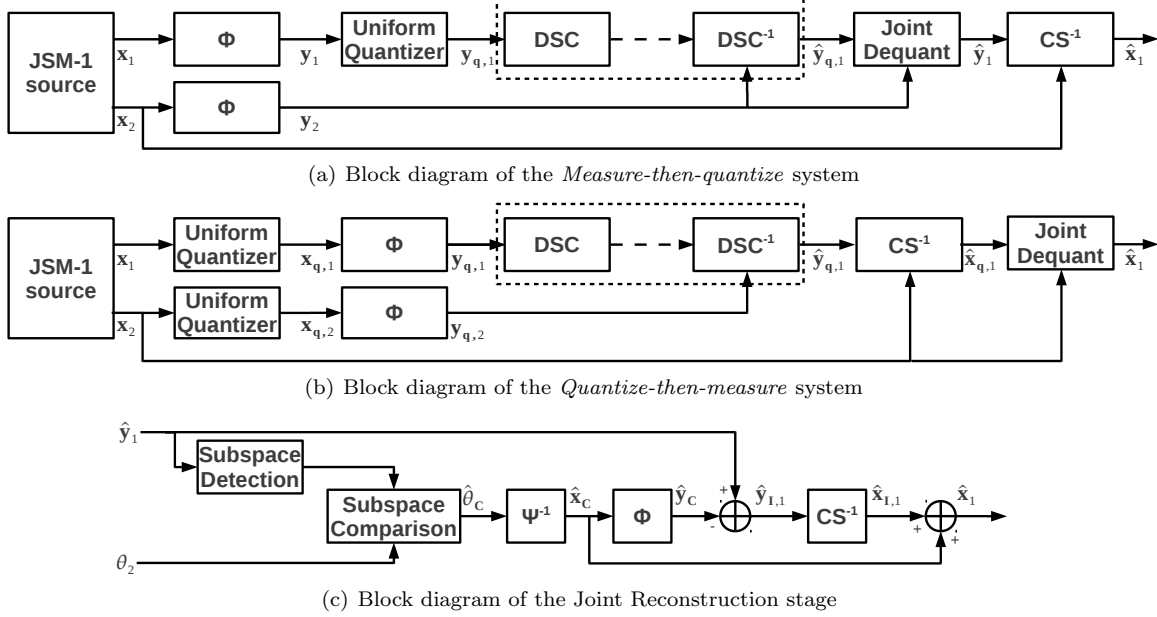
JSM-1 source

$\mathbf{x}_1$

Φ

$\mathbf{y}_1$

Uniform Quantizer

$\mathbf{y}_{\mathbf{q},1}$

DSC

DSC$^{-1}$

$\hat{\mathbf{y}}_{\mathbf{q},1}$

Joint Dequant

$\hat{\mathbf{y}}_1$

CS$^{-1}$

$\hat{\mathbf{x}}_1$

$\mathbf{x}_2$

Φ

$\mathbf{y}_2$

(a) Block diagram of the *Measure-then-quantize* system

JSM-1 source

$\mathbf{x}_1$

Uniform Quantizer

$\mathbf{x}_{\mathbf{q},1}$

Φ

$\mathbf{y}_{\mathbf{q},1}$

DSC

DSC$^{-1}$

$\hat{\mathbf{y}}_{\mathbf{q},1}$

CS$^{-1}$

$\hat{\mathbf{x}}_{\mathbf{q},1}$

Joint Dequant

$\hat{\mathbf{x}}_1$

$\mathbf{x}_2$

Uniform Quantizer

$\mathbf{x}_{\mathbf{q},2}$

Φ

$\mathbf{y}_{\mathbf{q},2}$

(b) Block diagram of the *Quantize-then-measure* system

$\hat{\mathbf{y}}_1$

Subspace Detection

Subspace Comparison

$\hat{\theta}_{\mathbf{C}}$

Ψ$^{-1}$

$\hat{\mathbf{x}}_{\mathbf{C}}$

Φ

$\hat{\mathbf{y}}_{\mathbf{C}}$

+

-

$\hat{\mathbf{y}}_{\mathbf{I},1}$

CS$^{-1}$

$\hat{\mathbf{x}}_{\mathbf{I},1}$

+

+

$\hat{\mathbf{x}}_1$

$\theta_2$

(c) Block diagram of the Joint Reconstruction stage